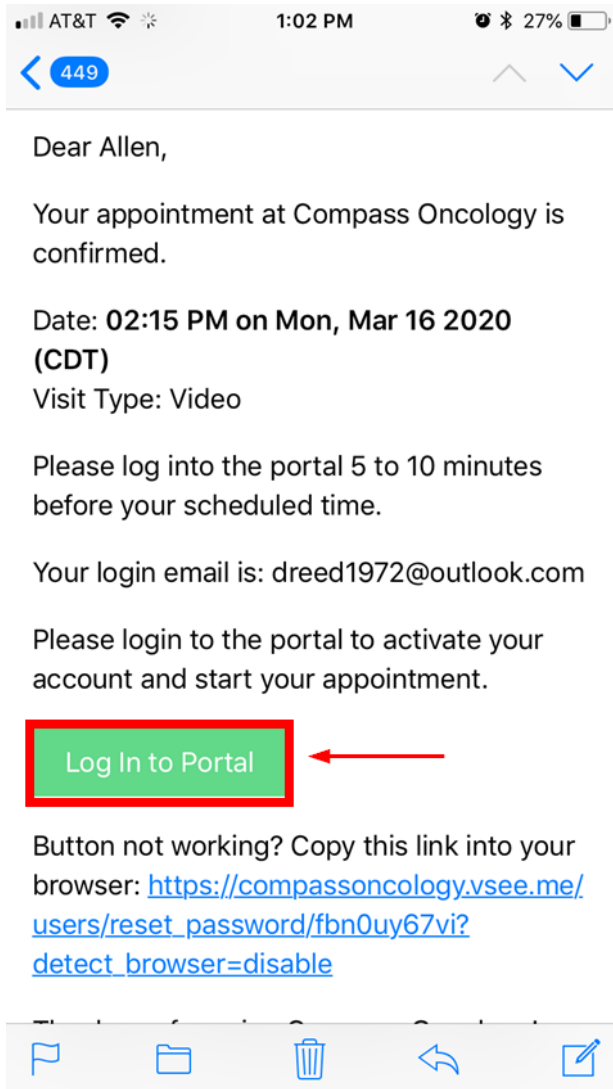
AT&T 1:02 PM 27%

449

Dear Allen,

Your appointment at Compass Oncology is confirmed.

Date: **02:15 PM on Mon, Mar 16 2020 (CDT)**
Visit Type: Video

Please log into the portal 5 to 10 minutes before your scheduled time.

Your login email is: dreed1972@outlook.com

Please login to the portal to activate your account and start your appointment.

Log In to Portal

Button not working? Copy this link into your browser: https://compassoncology.vsee.me/users/reset_password/fbn0uy67vi?detect_browser=disable

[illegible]